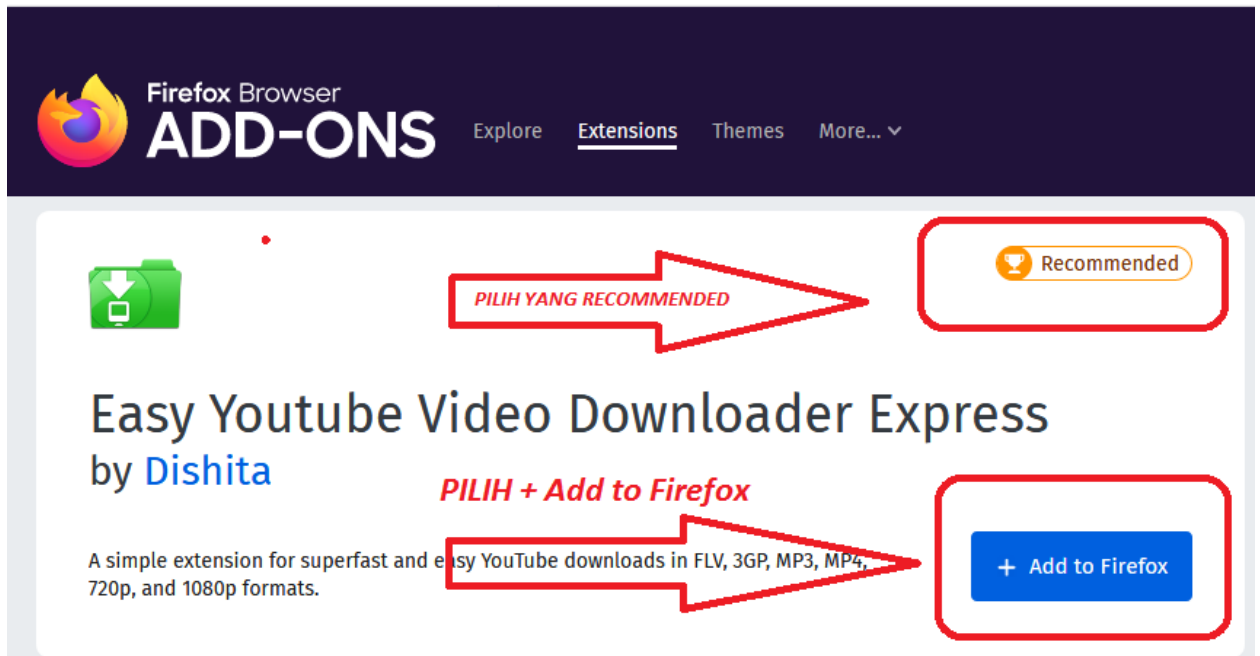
Firefox Browser
ADD-ONS

Explore Extensions Themes More...

Recommended

PILIH YANG RECOMMENDED

Easy Youtube Video Downloader Express
by Dishita

PILIH + Add to Firefox

A simple extension for superfast and easy YouTube downloads in FLV, 3GP, MP3, MP4, 720p, and 1080p formats.

+ Add to Firefox